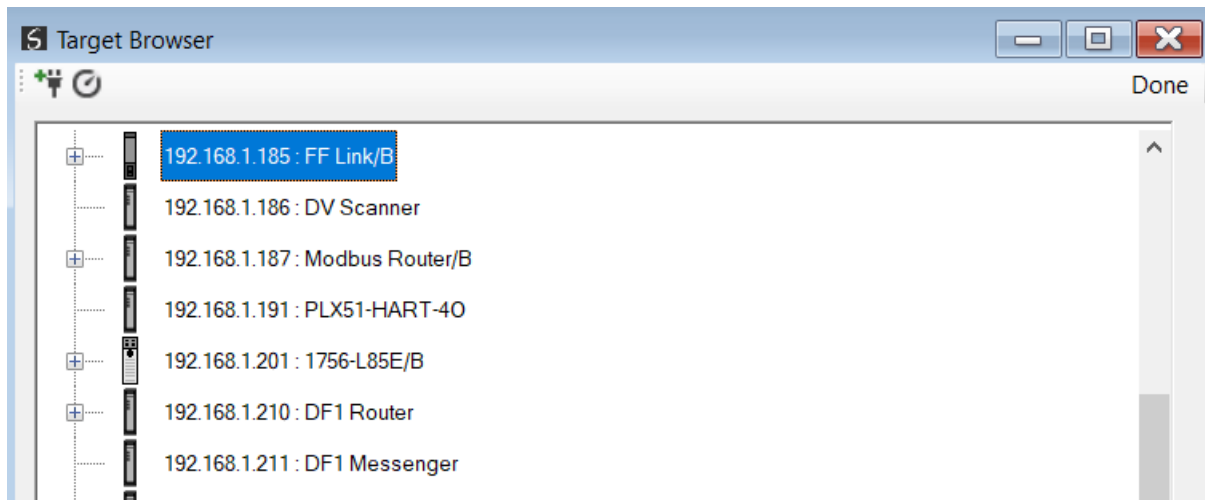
Target Browser

Done

192.168.1.185 : FF Link/B
192.168.1.186 : DV Scanner
192.168.1.187 : Modbus Router/B
192.168.1.191 : PLX51-HART-4O
192.168.1.201 : 1756-L85E/B
192.168.1.210 : DF1 Router
192.168.1.211 : DF1 Messenger